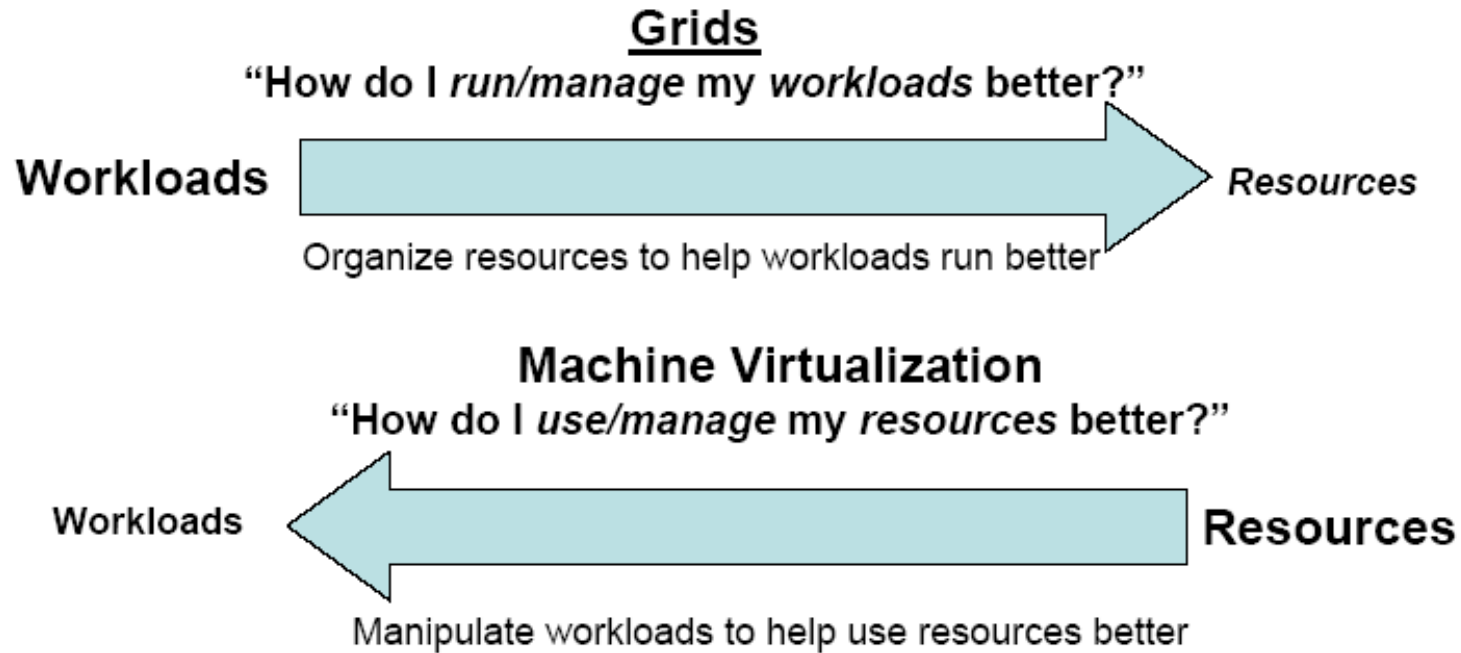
Grids
"How do I run/manage my workloads better?"

Workloads

Resources

Organize resources to help workloads run better

Machine Virtualization
"How do I use/manage my resources better?"

Workloads

Resources

Manipulate workloads to help use resources better